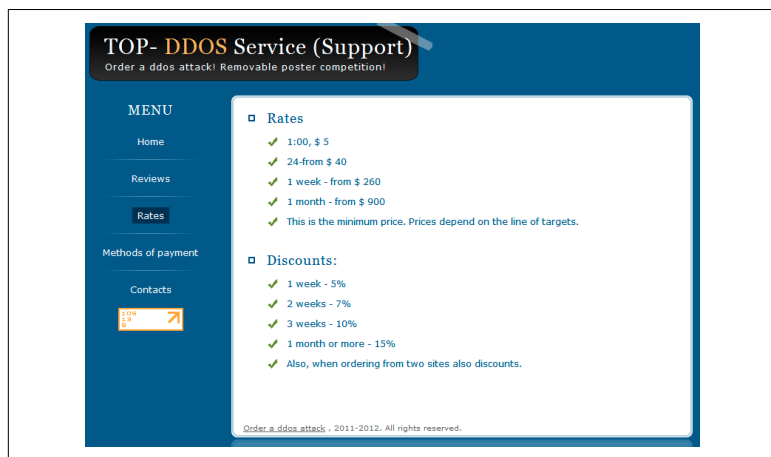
TOP- DDOS Service (Support)
Order a ddos attack! Removable poster competition!

MENU

Home

Reviews

Rates

Methods of payment

Contacts

Rates

1:00, $ 5

24-from $ 40

1 week - from $ 260

1 month - from $ 900

This is the minimum price. Prices depend on the line of targets.

Discounts:

1 week - 5%

2 weeks - 7%

3 weeks - 10%

1 month or more - 15%

Also, when ordering from two sites also discounts.

Order a ddos attack , 2011-2012. All rights reserved.